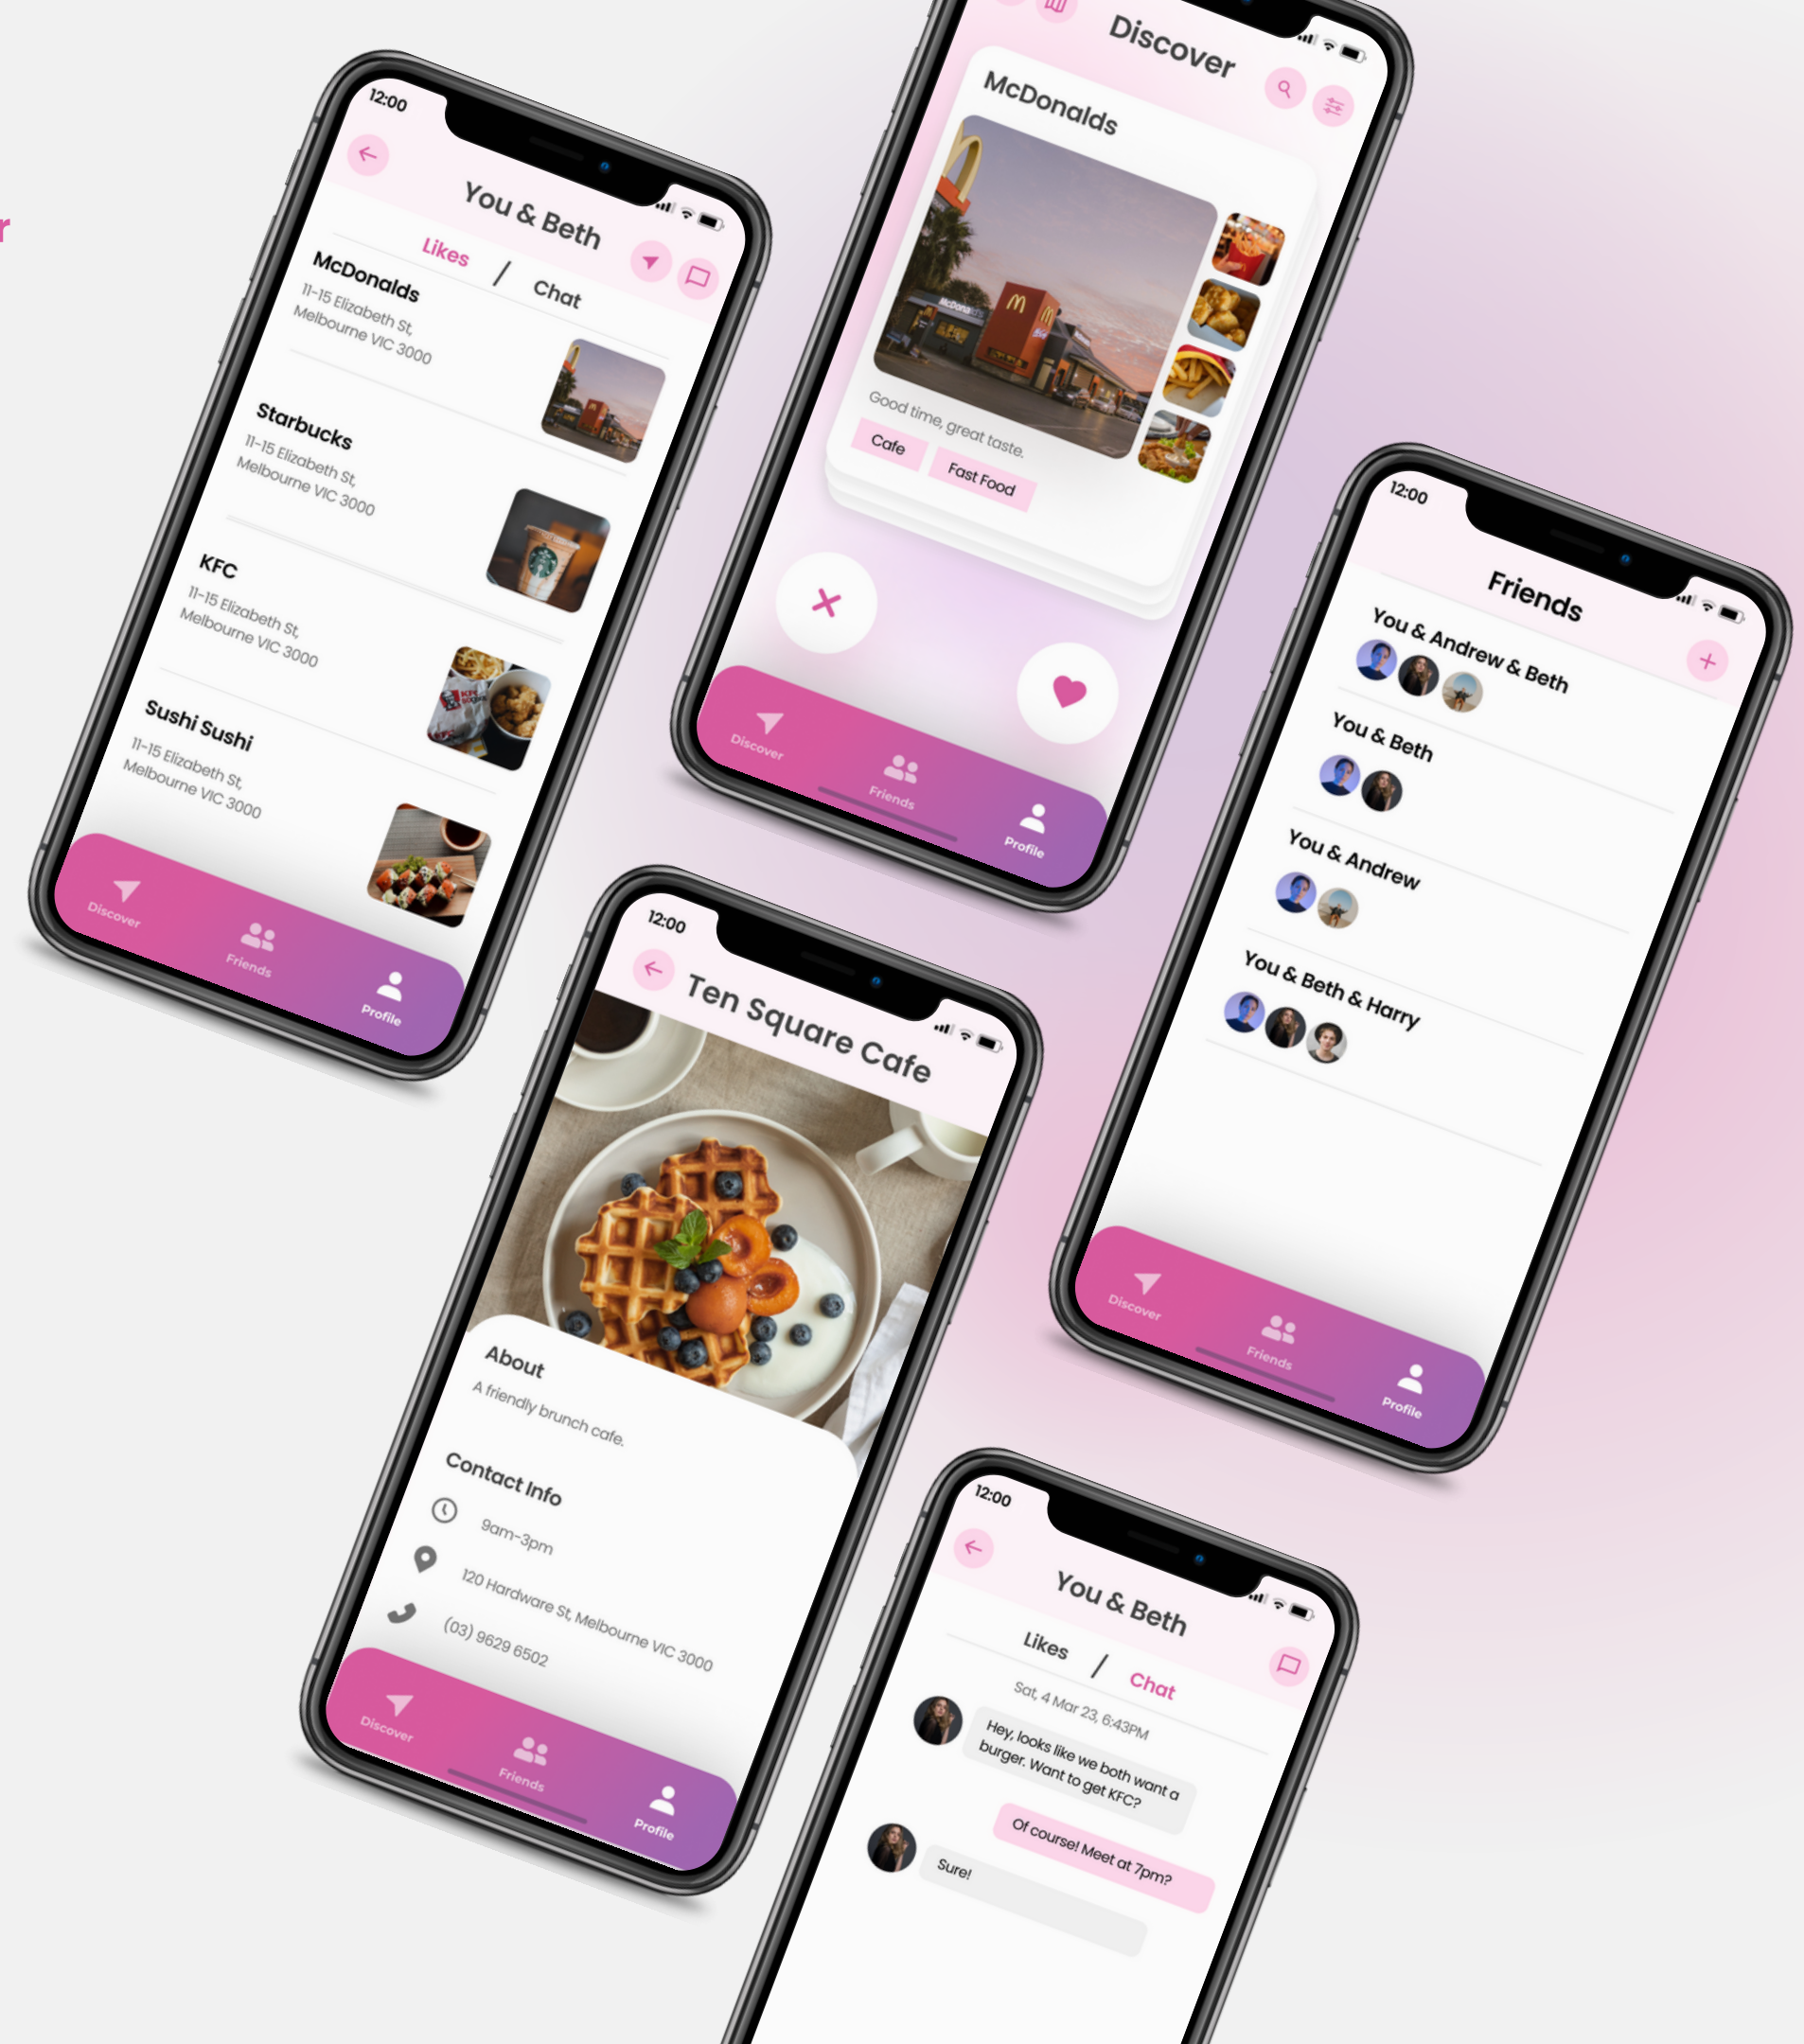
12:00

You & Beth

Likes / Chat

McDonalds
11-15 Elizabeth St, Melbourne VIC 3000

Starbucks
11-15 Elizabeth St, Melbourne VIC 3000

KFC
11-15 Elizabeth St, Melbourne VIC 3000

Sushi Sushi
11-15 Elizabeth St, Melbourne VIC 3000

Discover
Friends
Profile

Discover

McDonalds

Good time, great taste.

Cafe
Fast Food

Discover
Friends
Profile

12:00

Friends

You & Andrew & Beth

You & Beth

You & Andrew

You & Beth & Harry

Discover
Friends
Profile

12:00

Ten Square Cafe

About
A friendly brunch cafe.

Contact Info

9am-3pm

120 Hardware St, Melbourne VIC 3000

(03) 9629 6502

Discover
Friends
Profile

12:00

You & Beth

Likes / Chat

Sat, 4 Mar 23, 6:43PM

Hey, looks like we both want a burger. Want to get KFC?

Of course! Meet at 7pm?

Sure!